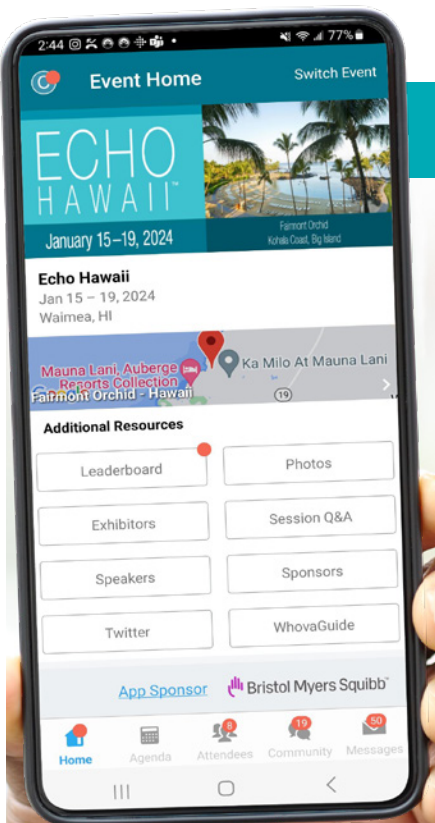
2:44 77%

Event Home

Switch Event

ECHO HAWAII™

January 15–19, 2024

Fairmont Orchid
Kohala Coast, Big Island

Echo Hawaii
Jan 15 – 19, 2024
Waimea, HI

Mauna Lani, Auberge Resorts Collection
Ka Milo At Mauna Lani
Fairmont Orchid - Hawaii
19

Additional Resources

| Leaderboard | Photos |
|---|---|
| Exhibitors | Session Q&A |
| Speakers | Sponsors |
| Twitter | WhovaGuide |

App Sponsor Bristol Myers Squibb™

Home Agenda 8 Attendees 19 Community 50 Messages